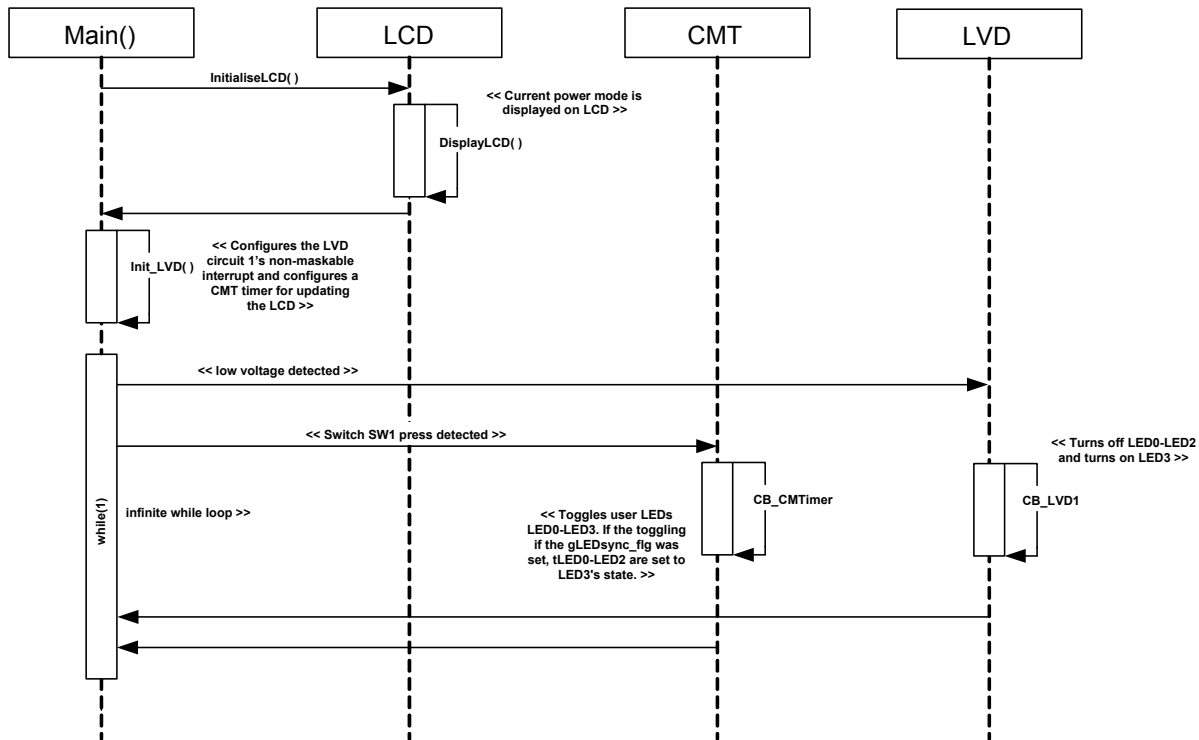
Main()

LCD

CMT

LVD

InitialiseLCD( )

<< Current power mode is displayed on LCD >>

DisplayLCD( )

Init_LVD( )

<< Configures the LVD circuit 1's non-maskable interrupt and configures a CMT timer for updating the LCD >>

<< low voltage detected >>

<< Switch SW1 press detected >>

<< Turns off LED0-LED2 and turns on LED3 >>

while(1)

infinite while loop >>

CB_CMTimer

<< Toggles user LEDs LED0-LED3. If the toggling if the gLEDsync_flg was set, tLED0-LED2 are set to LED3's state. >>

CB_LVD1